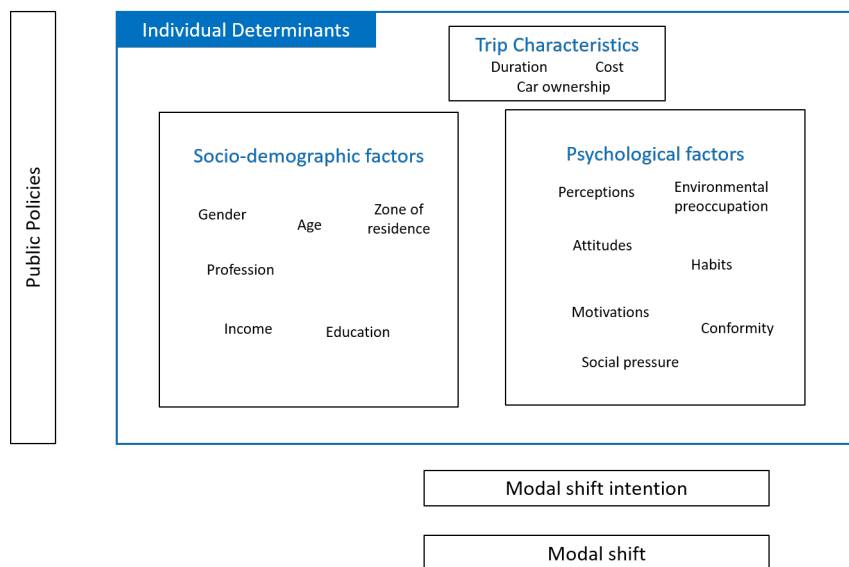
Public Policies

Individual Determinants

Trip Characteristics
Duration Cost
Car ownership

Socio-demographic factors
Gender Age Zone of residence
Profession
Income Education

Psychological factors
Perceptions Environmental preoccupation
Attitudes Habits
Motivations Conformity
Social pressure

Modal shift intention

Modal shift